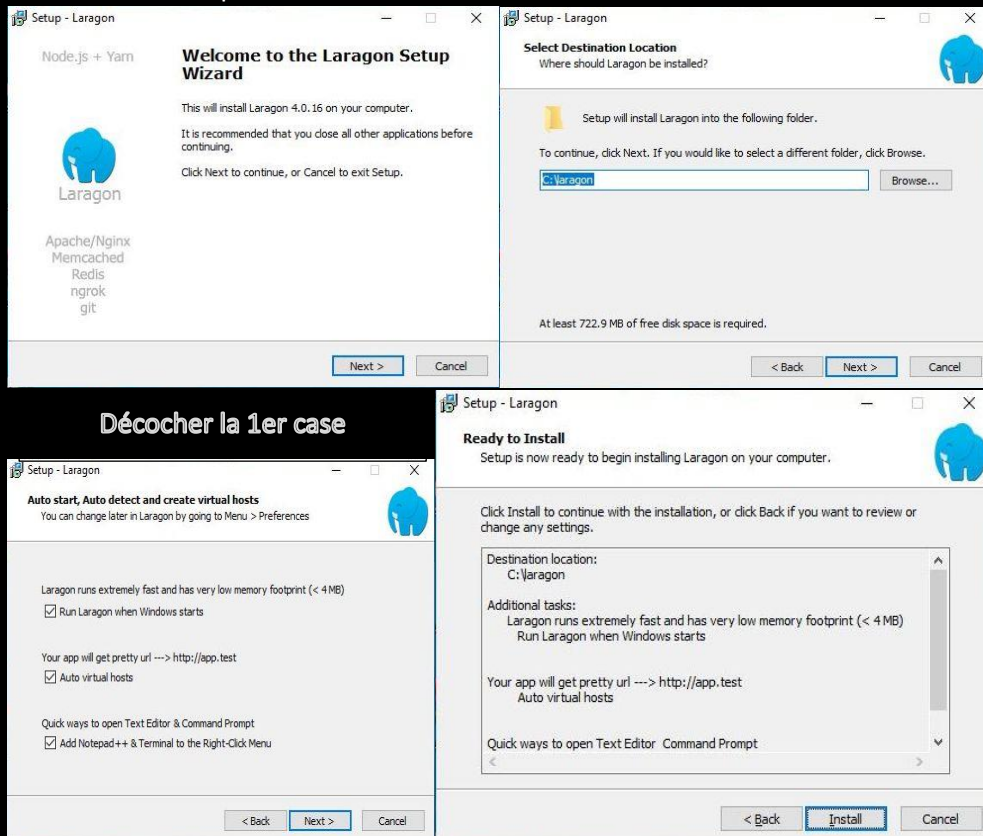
Setup - Laragon

Node.js + Yarn

Laragon

Apache/Nginx
Memcached
Redis
ngrok
git

Welcome to the Laragon Setup Wizard

This will install Laragon 4.0.16 on your computer.

It is recommended that you close all other applications before continuing.

Click Next to continue, or Cancel to exit Setup.

Next >
Cancel

Setup - Laragon

Select Destination Location
Where should Laragon be installed?

Setup will install Laragon into the following folder.

To continue, click Next. If you would like to select a different folder, click Browse.

C:\laragon
Browse...

At least 722.9 MB of free disk space is required.

< Back
Next >
Cancel

Décocher la 1er case

Setup - Laragon

Auto start, Auto detect and create virtual hosts
You can change later in Laragon by going to Menu > Preferences

Laragon runs extremely fast and has very low memory footprint (< 4 MB)
Run Laragon when Windows starts

Your app will get pretty url ---> http://app.test
Auto virtual hosts

Quick ways to open Text Editor & Command Prompt
Add Notepad++ & Terminal to the Right-Click Menu

< Back
Next >
Cancel

Setup - Laragon

Ready to Install
Setup is now ready to begin installing Laragon on your computer.

Click Install to continue with the installation, or click Back if you want to review or change any settings.

Destination location:
C:\laragon

Additional tasks:
Laragon runs extremely fast and has very low memory footprint (< 4 MB)
Run Laragon when Windows starts

Your app will get pretty url ---> http://app.test
Auto virtual hosts

Quick ways to open Text Editor Command Prompt

< Back
Install
Cancel